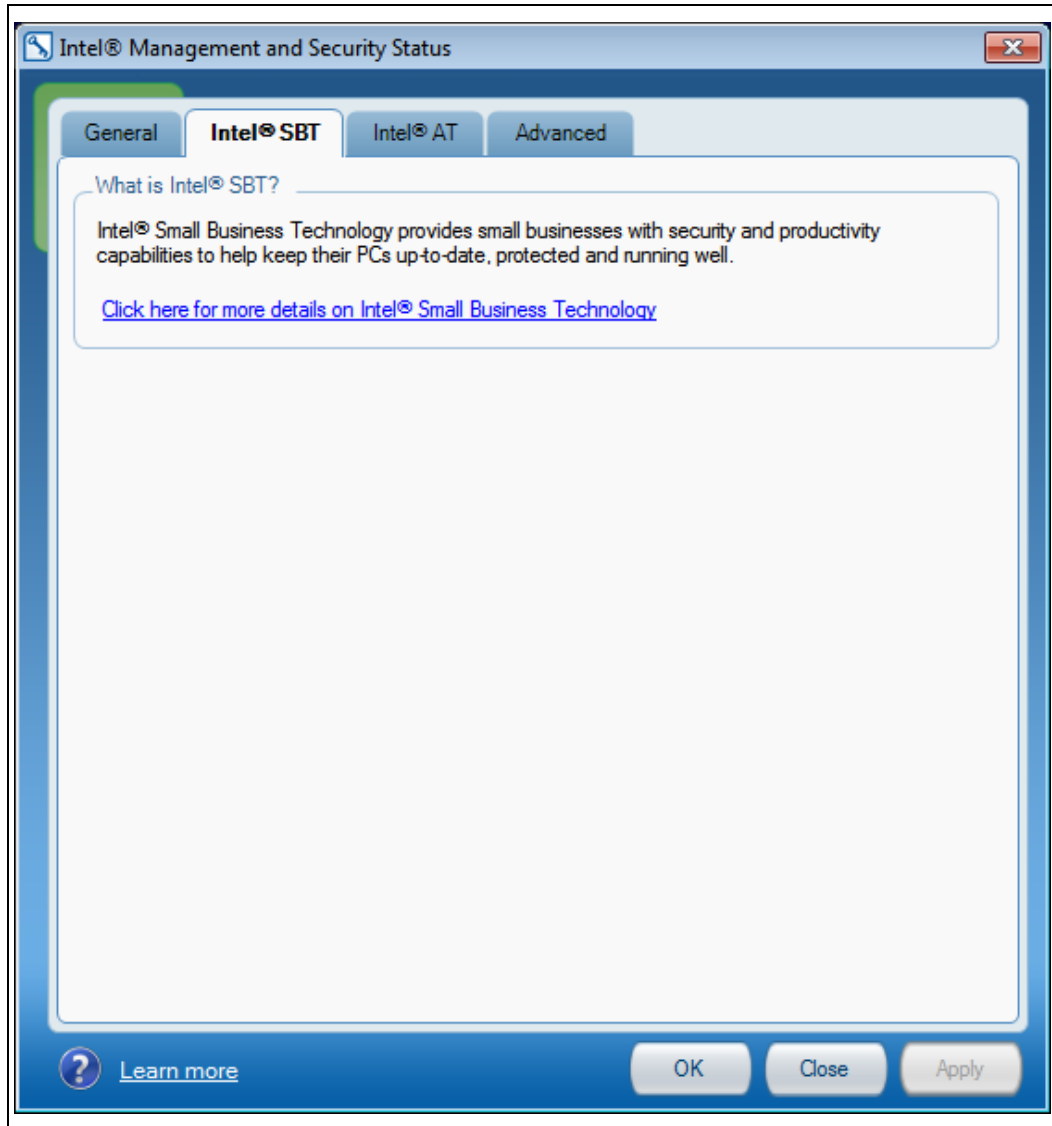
Intel® Management and Security Status

General | Intel® SBT | Intel® AT | Advanced

What is Intel® SBT?

Intel® Small Business Technology provides small businesses with security and productivity capabilities to help keep their PCs up-to-date, protected and running well.

Click here for more details on Intel® Small Business Technology

Learn more

OK Close Apply